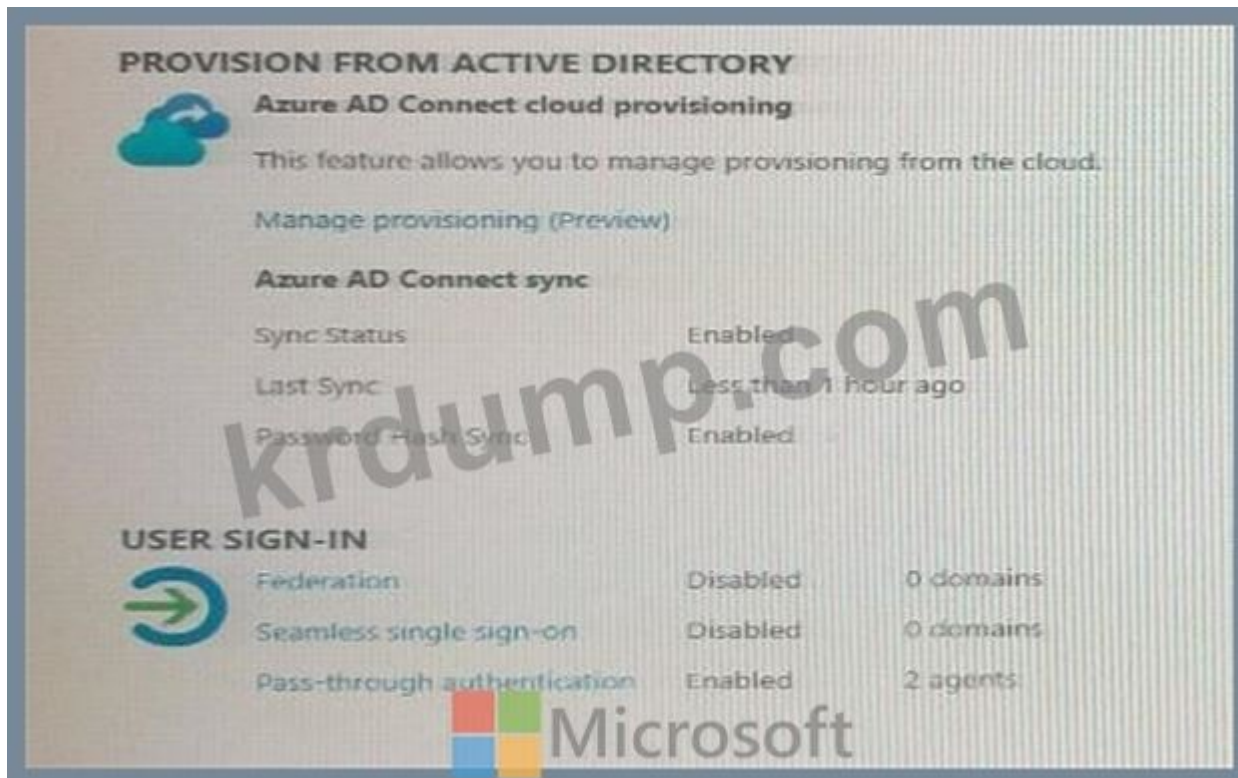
PROVISION FROM ACTIVE DIRECTORY

Azure AD Connect cloud provisioning

This feature allows you to manage provisioning from the cloud.

Manage provisioning (Preview)

Azure AD Connect sync

| | |
|---|---|
| Sync Status | Enabled |
| Last Sync | Less than 1 hour ago |
| Password Hash Sync | Enabled |

krdump.com

USER SIGN-IN

| | | |
|---|---|---|
| Federation | Disabled | 0 domains |
| Seamless single sign-on | Disabled | 0 domains |
| Pass-through authentication | Enabled | 2 agents |

Microsoft